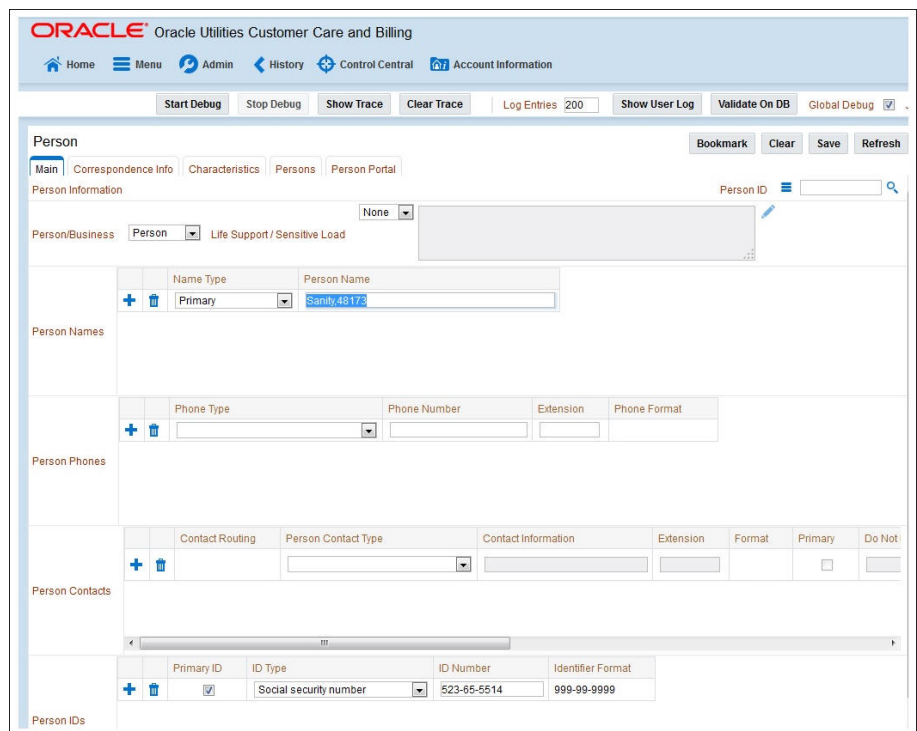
ORACLE® Oracle Utilities Customer Care and Billing

Home Menu Admin History Control Central Account Information

Start Debug Stop Debug Show Trace Clear Trace Log Entries 200 Show User Log Validate On DB Global Debug

Person

Bookmark Clear Save Refresh

Main Correspondence Info Characteristics Persons Person Portal

Person Information

Person ID

Person/Business Person Life Support / Sensitive Load None

Person Names

| Name Type | Person Name |
|---|---|
| Primary | Sanity,48173 |

Person Phones

| Phone Type | Phone Number | Extension | Phone Format |
|---|---|---|---|
| | | | |

Person Contacts

| Contact Routing | Person Contact Type | Contact Information | Extension | Format | Primary | Do Not |
|---|---|---|---|---|---|---|
| | | | | | | |

Person IDs

| Primary ID | ID Type | ID Number | Identifier Format |
|---|---|---|---|
| ☑ | Social security number | 523-65-5514 | 999-99-9999 |